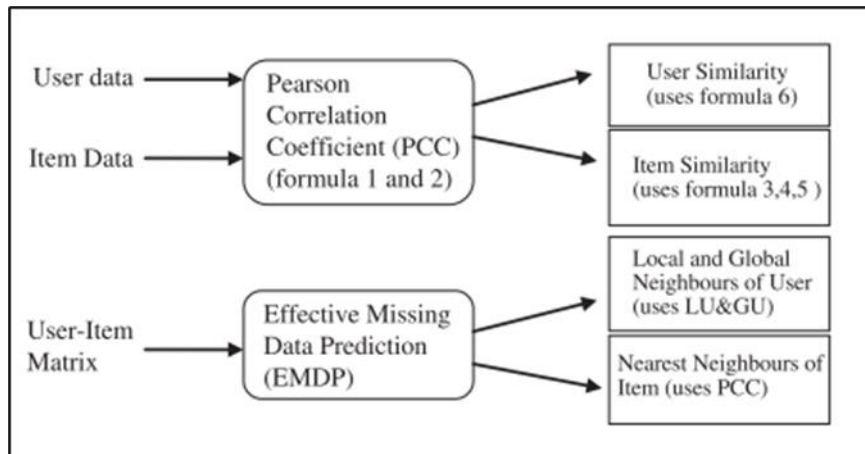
User data

Item Data

Pearson Correlation Coefficient (PCC) (formula 1 and 2)

User Similarity (uses formula 6)

Item Similarity (uses formula 3,4,5 )

User-Item Matrix

Effective Missing Data Prediction (EMDP)

Local and Global Neighbours of User (uses LU&GU)

Nearest Neighbours of Item (uses PCC)